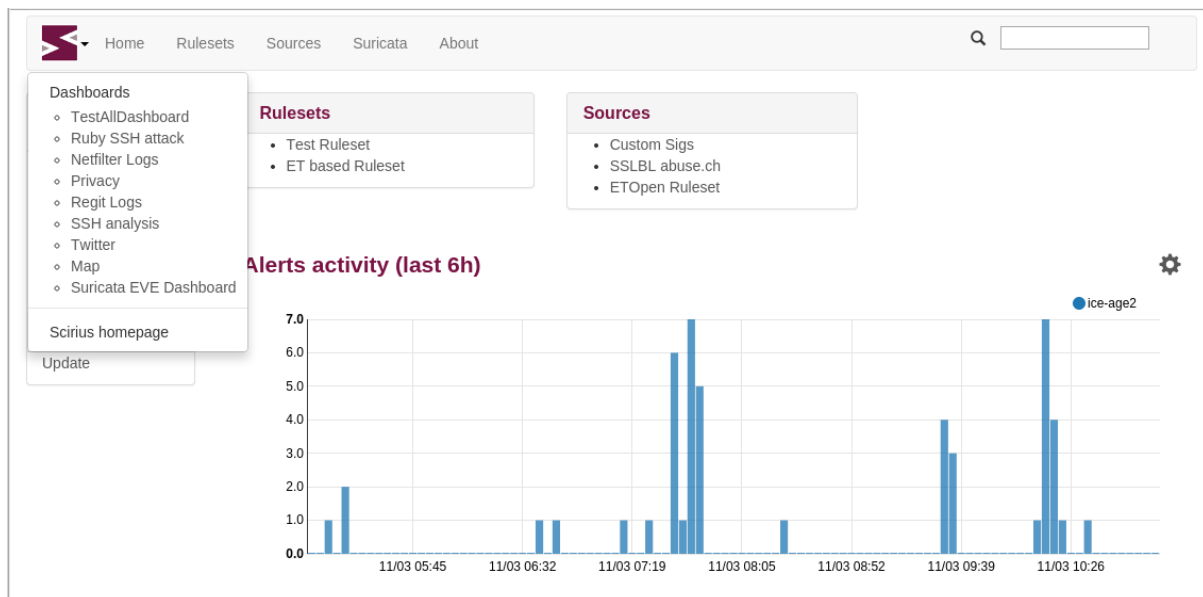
Home Rulesets Sources Suricata About

Dashboards
- TestAllDashboard
- Ruby SSH attack
- Netfilter Logs
- Privacy
- Regit Logs
- SSH analysis
- Twitter
- Map
- Suricata EVE Dashboard

Scirius homepage

Update

Rulesets
- Test Ruleset
- ET based Ruleset

Sources
- Custom Sigs
- SSLBL abuse.ch
- ETOpen Ruleset

Alerts activity (last 6h)

ice-age2

7.0
6.0
5.0
4.0
3.0
2.0
1.0
0.0

11/03 05:45 11/03 06:32 11/03 07:19 11/03 08:05 11/03 08:52 11/03 09:39 11/03 10:26